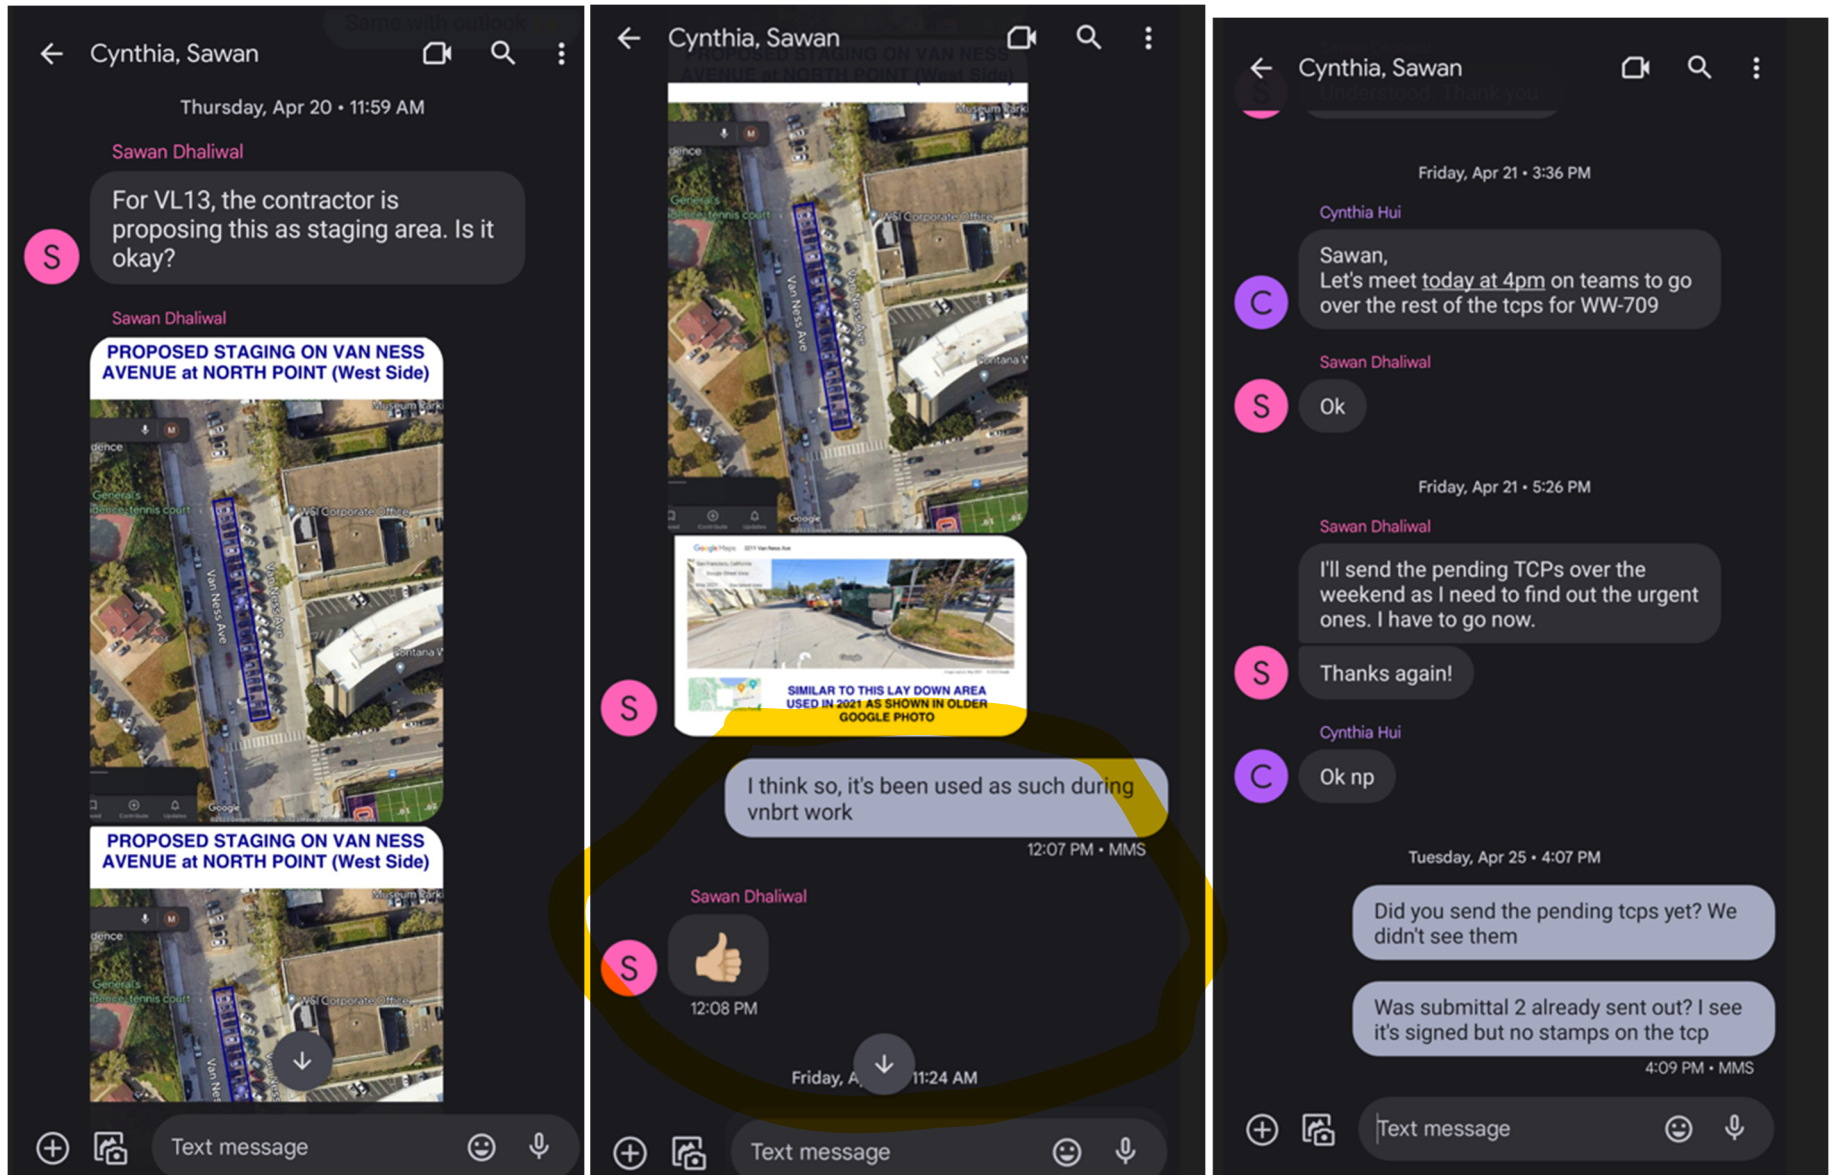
Cynthia, Sawan

Thursday, Apr 20 • 11:59 AM

Sawan Dhaliwal

For VL13, the contractor is proposing this as staging area. Is it okay?

Sawan Dhaliwal

PROPOSED STAGING ON VAN NESS AVENUE at NORTH POINT (West Side)

Van Ness Ave

PROPOSED STAGING ON VAN NESS AVENUE at NORTH POINT (West Side)

Text message

Cynthia, Sawan

Van Ness Ave

SIMILAR TO THIS LAY DOWN AREA USED IN 2021 AS SHOWN IN OLDER GOOGLE PHOTO

I think so, it's been used as such during vnbrt work

12:07 PM • MMS

Sawan Dhaliwal

👍

12:08 PM

Friday, A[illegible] 11:24 AM

Text message

Cynthia, Sawan

Friday, Apr 21 • 3:36 PM

Cynthia Hui

Sawan,
Let's meet today at 4pm on teams to go over the rest of the tcps for WW-709

Sawan Dhaliwal

Ok

Friday, Apr 21 • 5:26 PM

Sawan Dhaliwal

I'll send the pending TCPs over the weekend as I need to find out the urgent ones. I have to go now.

Thanks again!

Cynthia Hui

Ok np

Tuesday, Apr 25 • 4:07 PM

Did you send the pending tcps yet? We didn't see them

Was submittal 2 already sent out? I see it's signed but no stamps on the tcp

4:09 PM • MMS

Text message